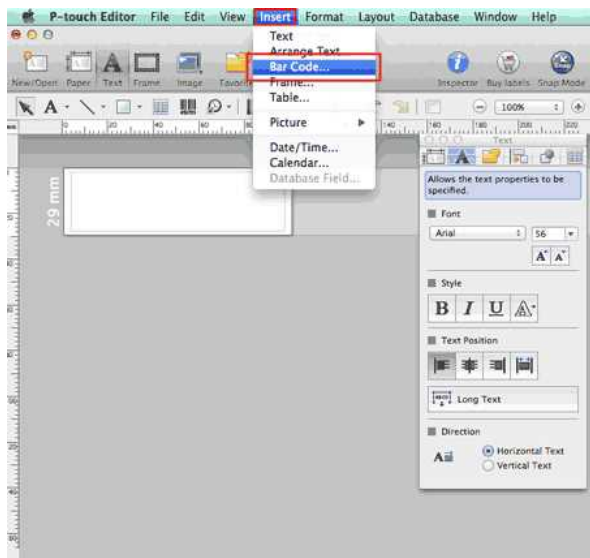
P-touch Editor File Edit View Insert Format Layout Database Window Help

Text
Arrange Text
Bar Code...
Frame...
Table...
Picture
Date/Time...
Calendar...
Database Field...

New/Open Paper Text Frame Image Favorite

Inspector Buy labels Snap Mode

100%

29 mm

Text

Allows the text properties to be specified.

Font
Arial 56

Style
B I U

Text Position

Long Text

Direction
Horizontal Text
Vertical Text